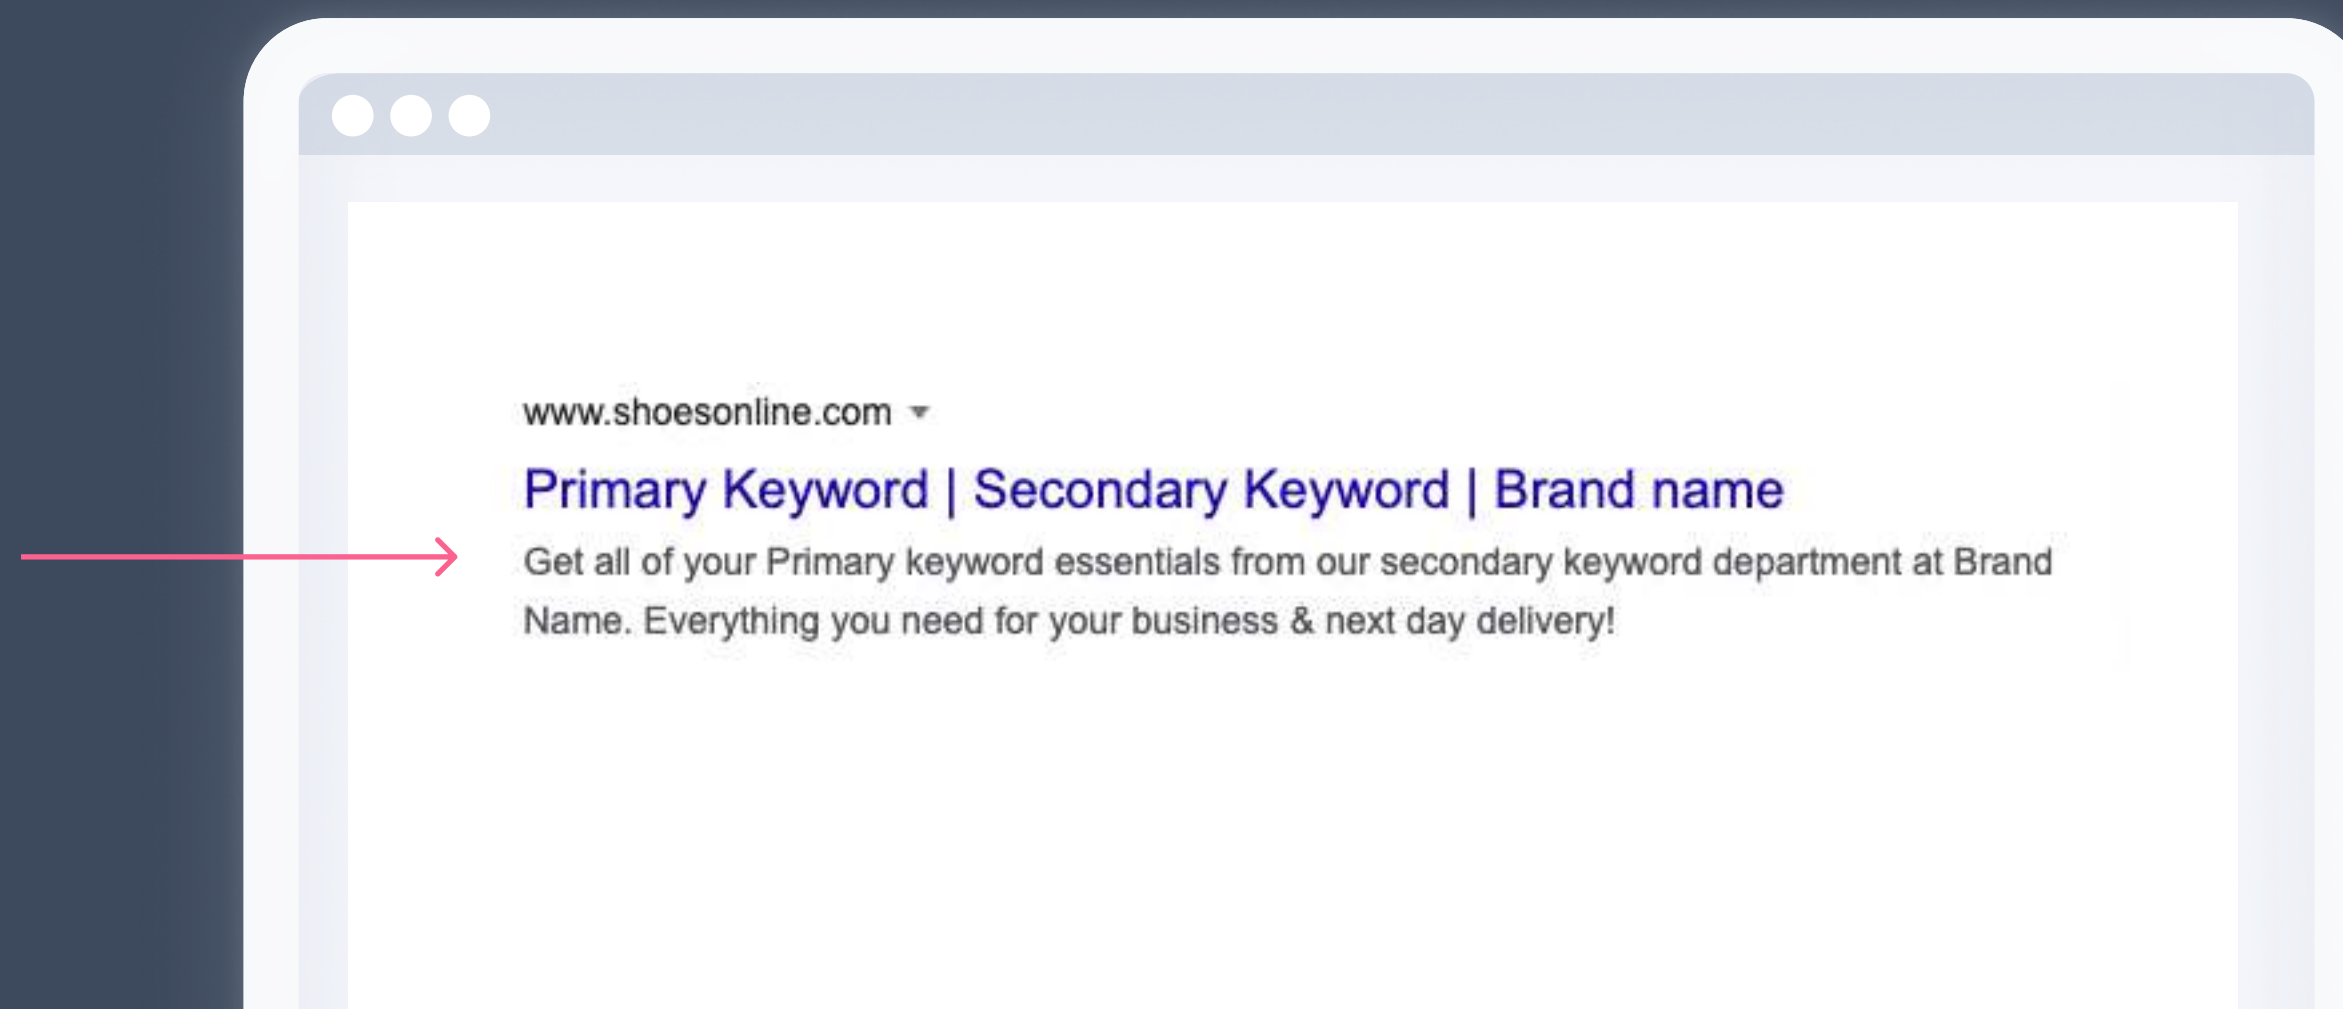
www.shoesonline.com

Primary Keyword | Secondary Keyword | Brand name

Get all of your Primary keyword essentials from our secondary keyword department at Brand Name. Everything you need for your business & next day delivery!